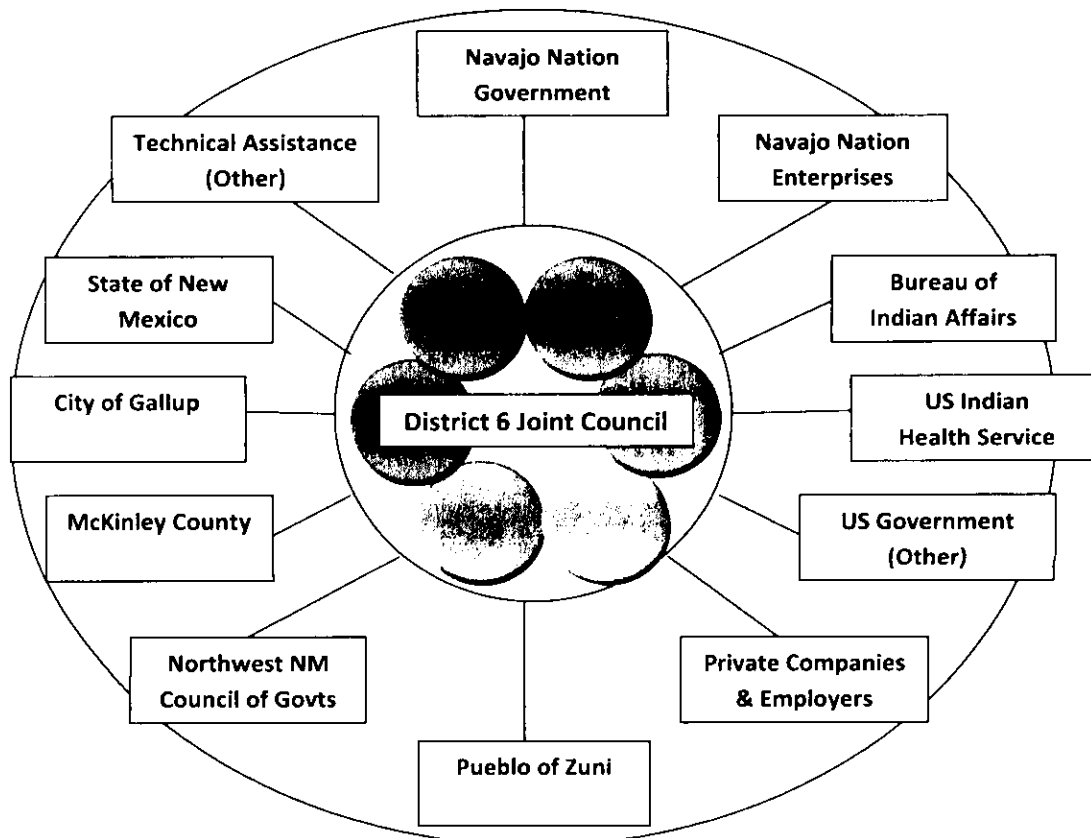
Navajo Nation Government

Technical Assistance (Other)

Navajo Nation Enterprises

State of New Mexico

Bureau of Indian Affairs

City of Gallup

District 6 Joint Council

US Indian Health Service

McKinley County

US Government (Other)

Northwest NM Council of Govts

Private Companies & Employers

Pueblo of Zuni